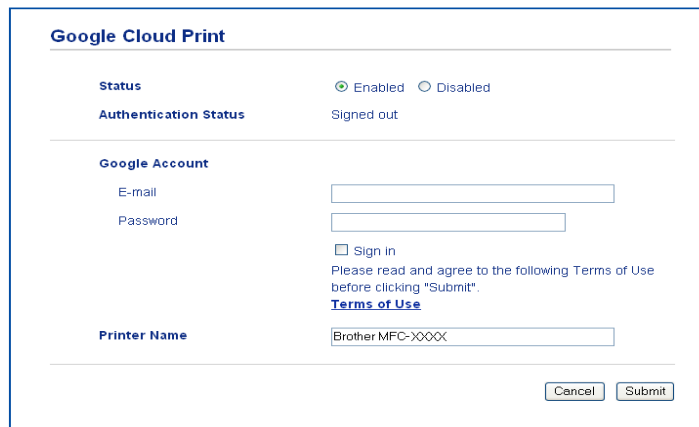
Google Cloud Print

Status
Enabled Disabled

Authentication Status
Signed out

Google Account

E-mail

Password

Sign in

Please read and agree to the following Terms of Use before clicking "Submit".

Terms of Use

Printer Name
Brother MFC-XXXX

Cancel Submit